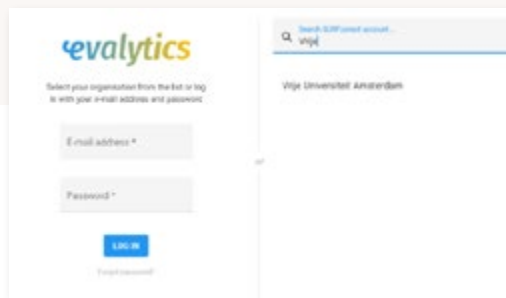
evalytics

Select your organisation from the list or log in with your e-mail address and password

E-mail address *

Password *

LOG IN

Forgot password?

Search SURFconext account...
Vrije

Vrije Universiteit Amsterdam